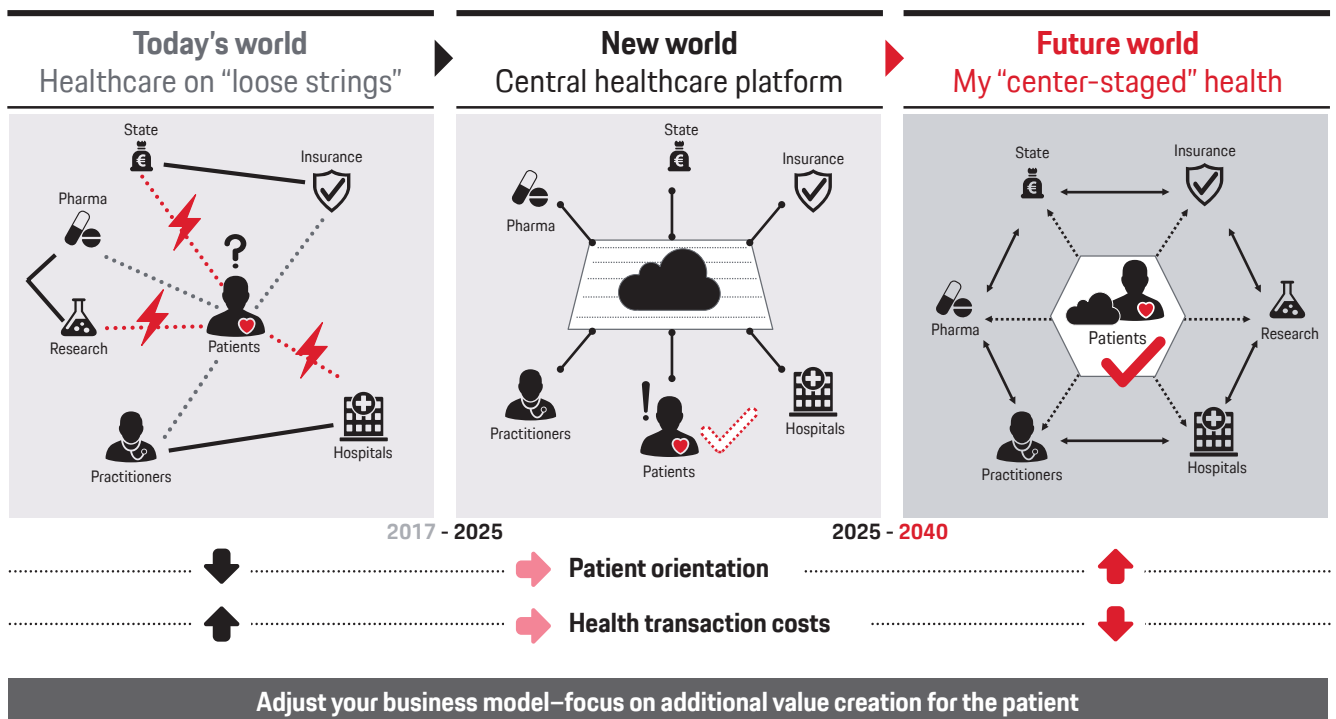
Today's world
Healthcare on "loose strings"

New world
Central healthcare platform

Future world
My "center-staged" health

State
Insurance
Pharma
?
Research
Patients
Practitioners
Hospitals

State
Insurance
Pharma
Practitioners
!
Patients
Hospitals

State
Insurance
Pharma
Patients
Research
Practitioners
Hospitals

2017 - 2025
2025 - 2040

Patient orientation

Health transaction costs

Adjust your business model–focus on additional value creation for the patient